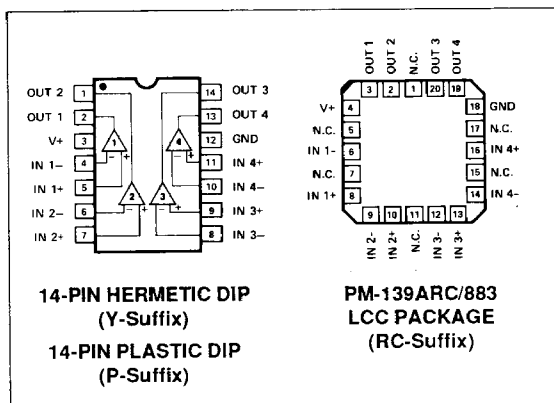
OUT 2 1
OUT 1 2
V+ 3
IN 1– 4
IN 1+ 5
IN 2– 6
IN 2+ 7

14 OUT 3
13 OUT 4
12 GND
11 IN 4+
10 IN 4–
9 IN 3+
8 IN 3–

1
2
3
4

14-PIN HERMETIC DIP
(Y-Suffix)
14-PIN PLASTIC DIP
(P-Suffix)

OUT 1
OUT 2
N.C.
OUT 3
OUT 4

3 2 1 20 19

V+ 4
N.C. 5
IN 1– 6
N.C. 7
IN 1+ 8

18 GND
17 N.C.
16 IN 4+
15 N.C.
14 IN 4–

9 10 11 12 13

IN 2–
IN 2+
N.C.
IN 3–
IN 3+

PM-139ARC/883
LCC PACKAGE
(RC-Suffix)